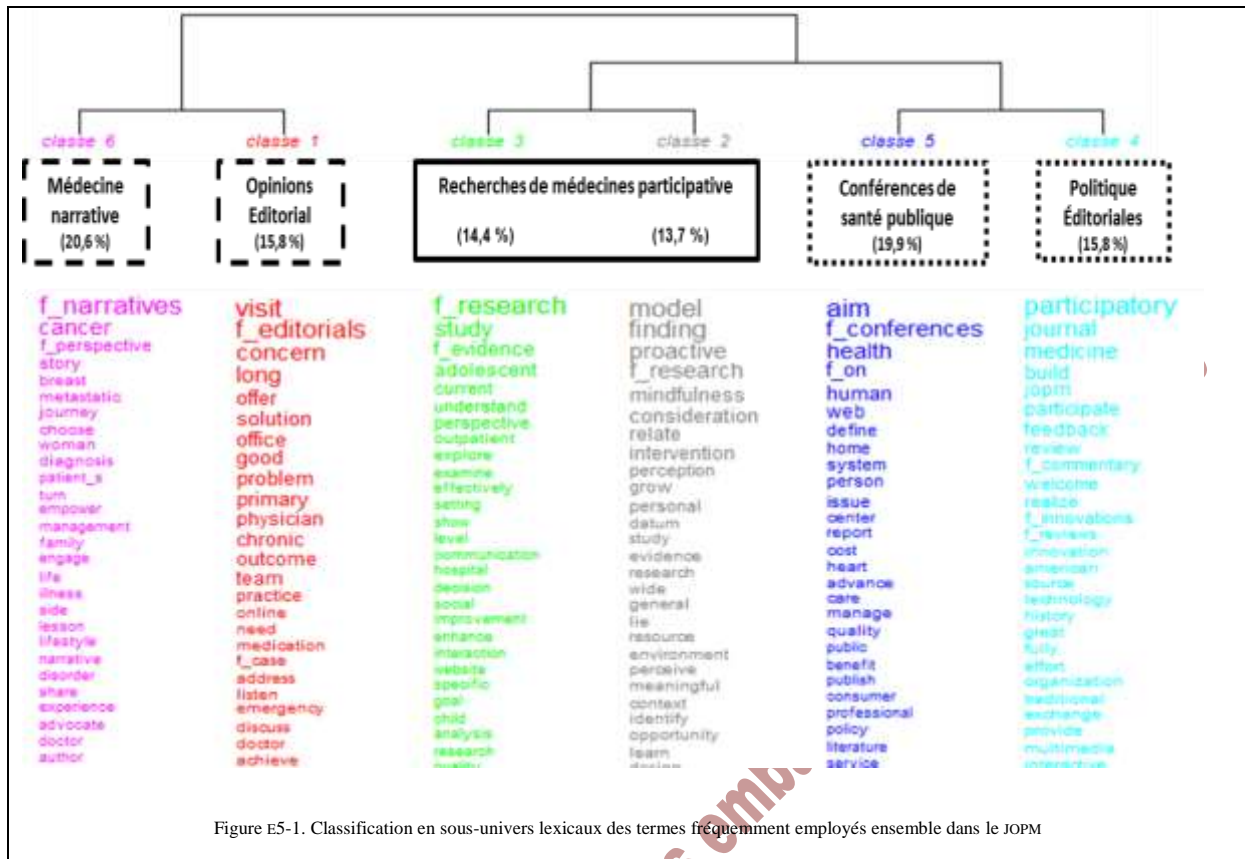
classe 6 | classe 1 | classe 3 | classe 2 | classe 5 | classe 4

Médecine narrative (20,6 %)

Opinions Editorial (15,8 %)

Recherches de médecines participative (14,4 %) (13,7 %)

Conférences de santé publique (19,9 %)

Politique Éditoriales (15,8 %)

f_narratives cancer f_perspective story breast metastatic journey choose woman diagnosis patient_s turn empower management family engage life illness side lesson lifestyle narrative disorder share experience advocate doctor author

visit f_editorials concern long offer solution office good problem primary physician chronic outcome team practice online need medication f_case address listen emergency discuss doctor achieve

f_research study f_evidence adolescent current understand perspective outpatient explore examine effectively setting show level communication hospital decision social improvement enhance interaction website specific goal child analysis research

model finding proactive f_research mindfulness consideration relate intervention perception grow personal datum study evidence research wide general lie resource environment perceive meaningful context identify opportunity learn

aim f_conferences health f_on human web define home system person issue center report cost heart advance care manage quality public benefit publish consumer professional policy literature service

participatory journal medicine build jopm participate feedback review f_commentary welcome realize f_innovations f_reviews innovation american source technology history great fully effort organization traditional exchange provide multimedia interactive

Figure E5-1. Classification en sous-univers lexicaux des termes fréquemment employés ensemble dans le JOPM